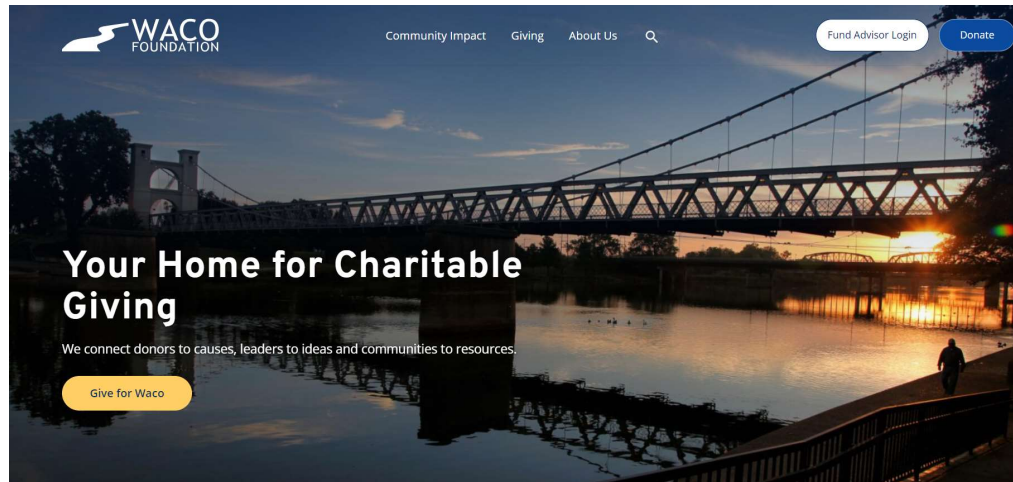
WACO FOUNDATION

Community Impact Giving About Us

Fund Advisor Login Donate

Your Home for Charitable Giving

We connect donors to causes, leaders to ideas and communities to resources.

Give for Waco